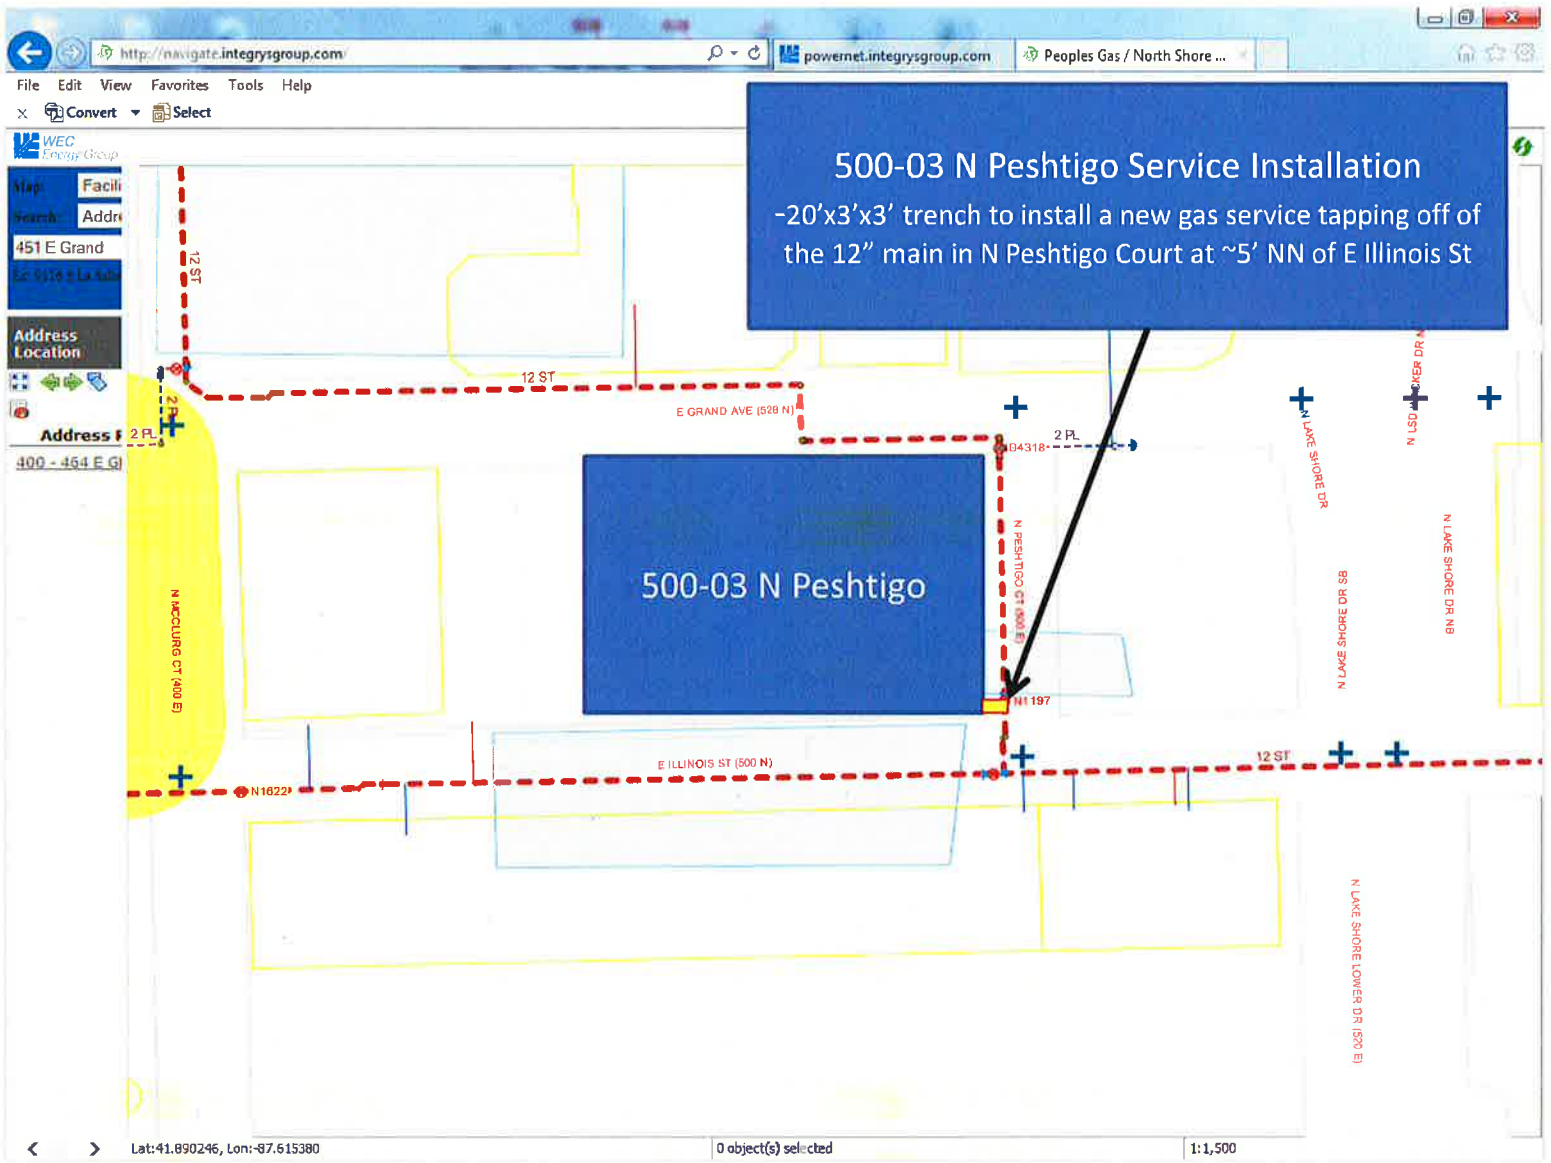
http://navigate.integrysgroup.com/
powernet.integrysgroup.com
Peoples Gas / North Shore ...

File Edit View Favorites Tools Help

Convert Select

WEC Energy Group

Map: Facili
Search: Addr
451 E Grand

Address Location

Address F
400 - 464 E G

500-03 N Peshtigo Service Installation

-20'x3'x3' trench to install a new gas service tapping off of the 12" main in N Peshtigo Court at ~5' NN of E Illinois St

12 ST
12 ST
2 PL
E GRAND AVE (528 N)
2 PL
D4318
N LAKE SHORE DR
N LAKE SHORE DR SB
N LAKE SHORE DR NB
N PESHTIGO CT (500 E)

500-03 N Peshtigo

N MCCLURG CT (400 E)
N1622
N1197
E ILLINOIS ST (500 N)
12 ST
N LAKE SHORE LOWER DR (520 E)

Lat:41.890246, Lon:-87.615380
0 object(s) selected
1:1,500